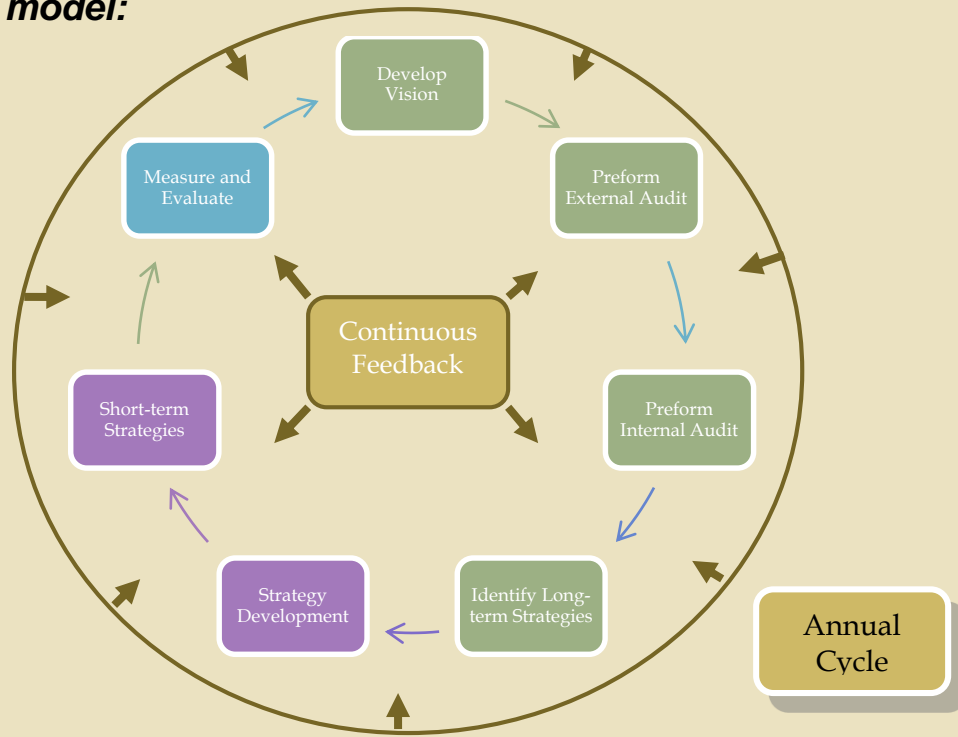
model:

Develop Vision

Preform External Audit

Preform Internal Audit

Identify Long-term Strategies

Strategy Development

Short-term Strategies

Measure and Evaluate

Continuous Feedback

Annual Cycle